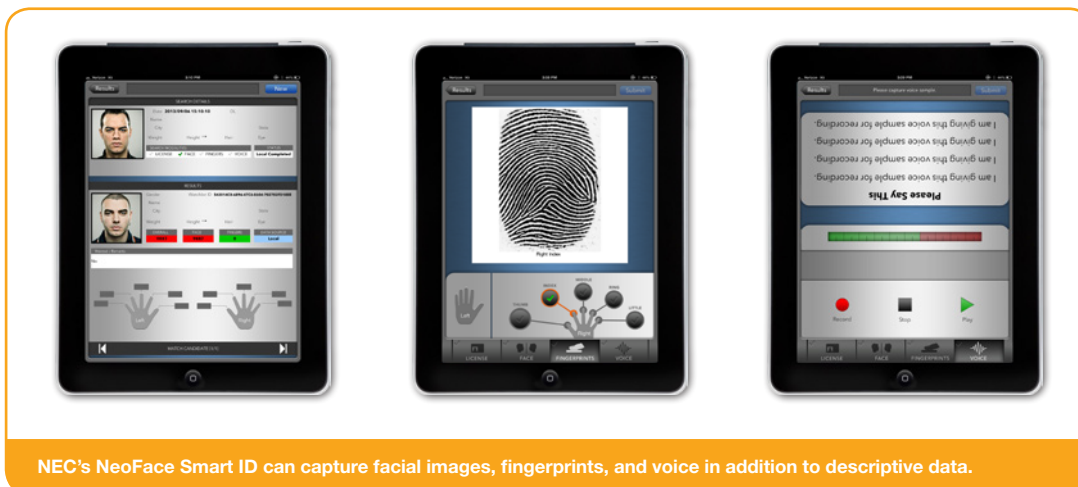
Results

Done

SEARCH DETAILS

Date 2012/09/04 15:15:10

Name

City

Weight

Height

Hair

Eye

LICENSE ✓ FACE ✓ FINGERS ✓ VOICE

Local Completed

RESULTS

Left

Right

MATCH CANDIDATE (1/1)

Results

Submit

Right Index

Left

THUMB

INDEX

MIDDLE

RING

LITTLE

Right

LICENSE

FACE

FINGERPRINTS

VOICE

Results

Please capture voice sample.

Submit

I am giving this voice sample for recording.

I am giving this voice sample for recording.

I am giving this voice sample for recording.

I am giving this voice sample for recording.

Please Say This

Record

Stop

Play

LICENSE

FACE

FINGERPRINTS

VOICE

NEC's NeoFace Smart ID can capture facial images, fingerprints, and voice in addition to descriptive data.